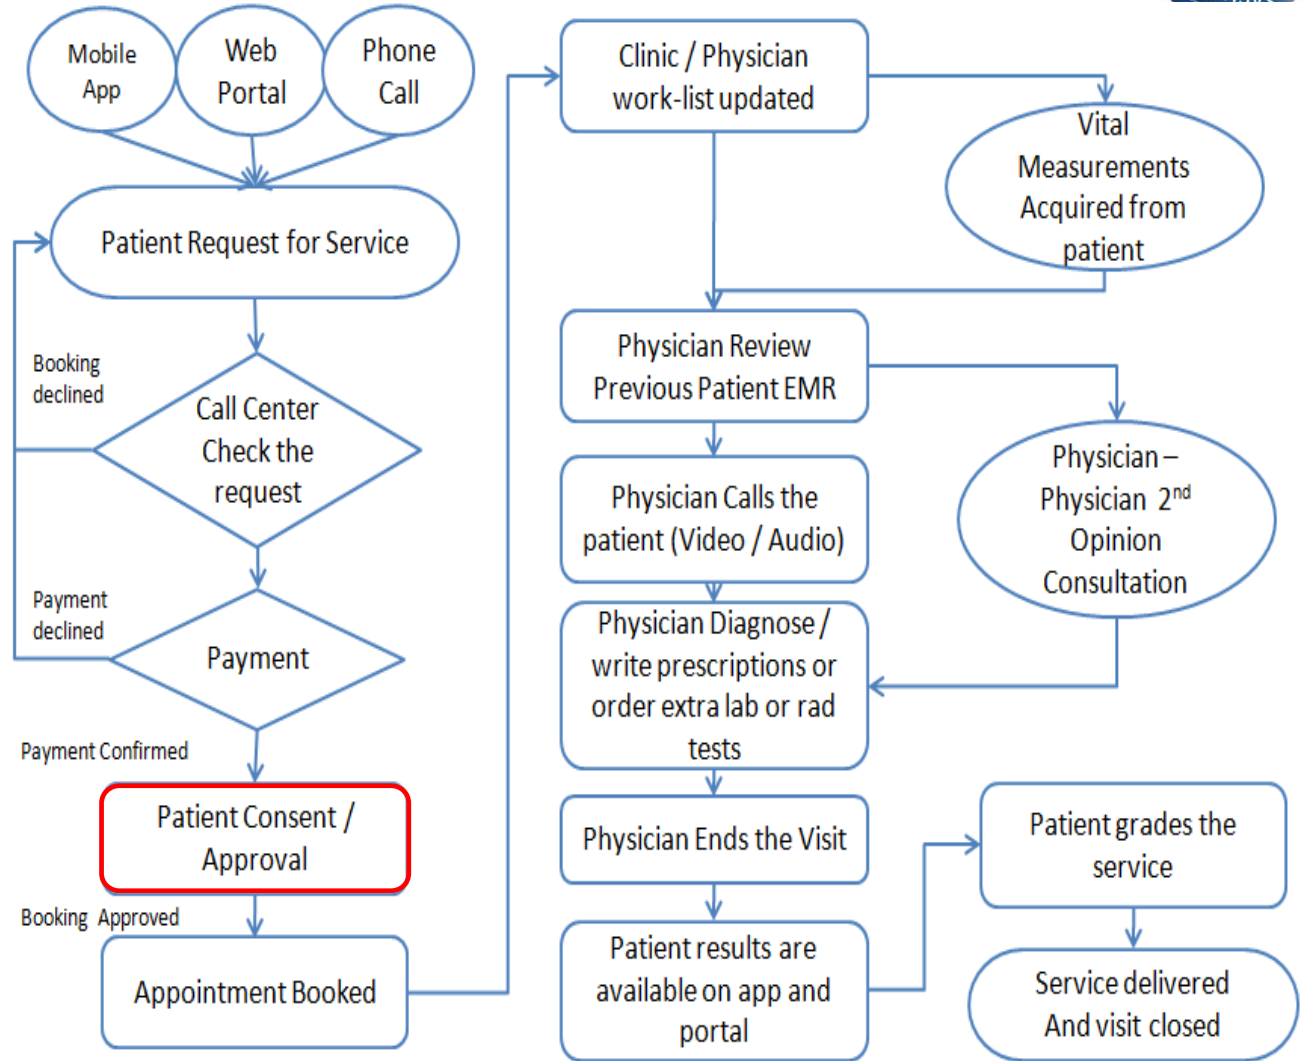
Mobile App

Web Portal

Phone Call

Patient Request for Service

Booking declined

Call Center Check the request

Payment declined

Payment

Payment Confirmed

Patient Consent / Approval

Booking Approved

Appointment Booked

Clinic / Physician work-list updated

Vital Measurements Acquired from patient

Physician Review Previous Patient EMR

Physician – Physician $2^{nd}$ Opinion Consultation

Physician Calls the patient (Video / Audio)

Physician Diagnose / write prescriptions or order extra lab or rad tests

Physician Ends the Visit

Patient results are available on app and portal

Patient grades the service

Service delivered And visit closed